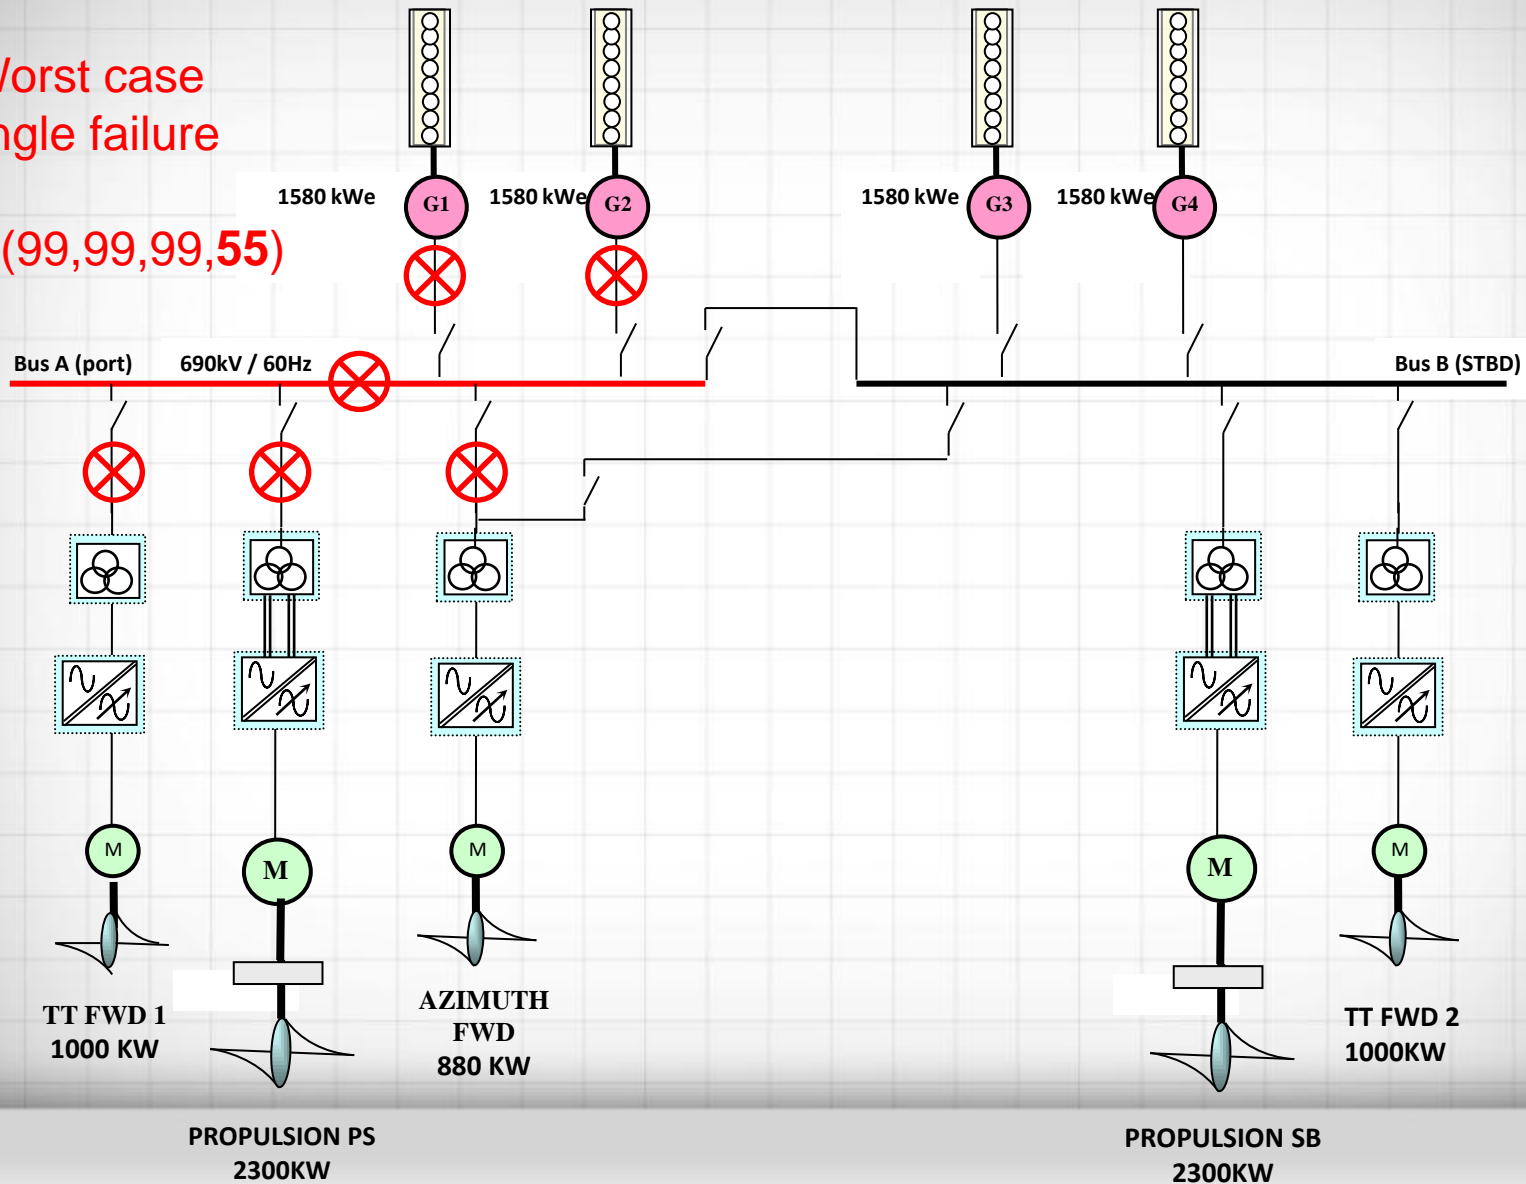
/orst case
ngle failure

(99,99,99,**55**)

1580 kWe G1 1580 kWe G2 1580 kWe G3 1580 kWe G4

Bus A (port) 690kV / 60Hz

Bus B (STBD)

M M M M M

TT FWD 1
1000 KW

AZIMUTH
FWD
880 KW

TT FWD 2
1000KW

PROPULSION PS
2300KW

PROPULSION SB
2300KW